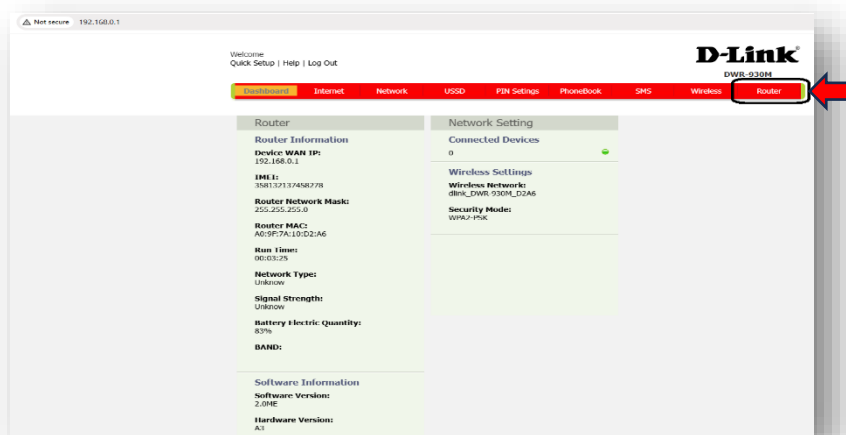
Not secure 192.168.0.1

Welcome
Quick Setup | Help | Log Out

D-Link
DWR-930M

Dashboard Internet Network USSD PIN Settings PhoneBook SMS Wireless Router

Router

Router Information

Device WAN IP:
192.168.0.1

IMEI:
358132137458278

Router Network Mask:
255.255.255.0

Router MAC:
A0:9F:7A:10:D2:A6

Run Time:
00:03:25

Network Type:
Unknow

Signal Strength:
Unknow

Battery Electric Quantity:
83%

BAND:

Software Information

Software Version:
2.0ME

Hardware Version:
A3

Network Setting

Connected Devices
0

Wireless Settings

Wireless Network:
dlink_DWR-930M_D2A6

Security Mode:
WPA2-PSK